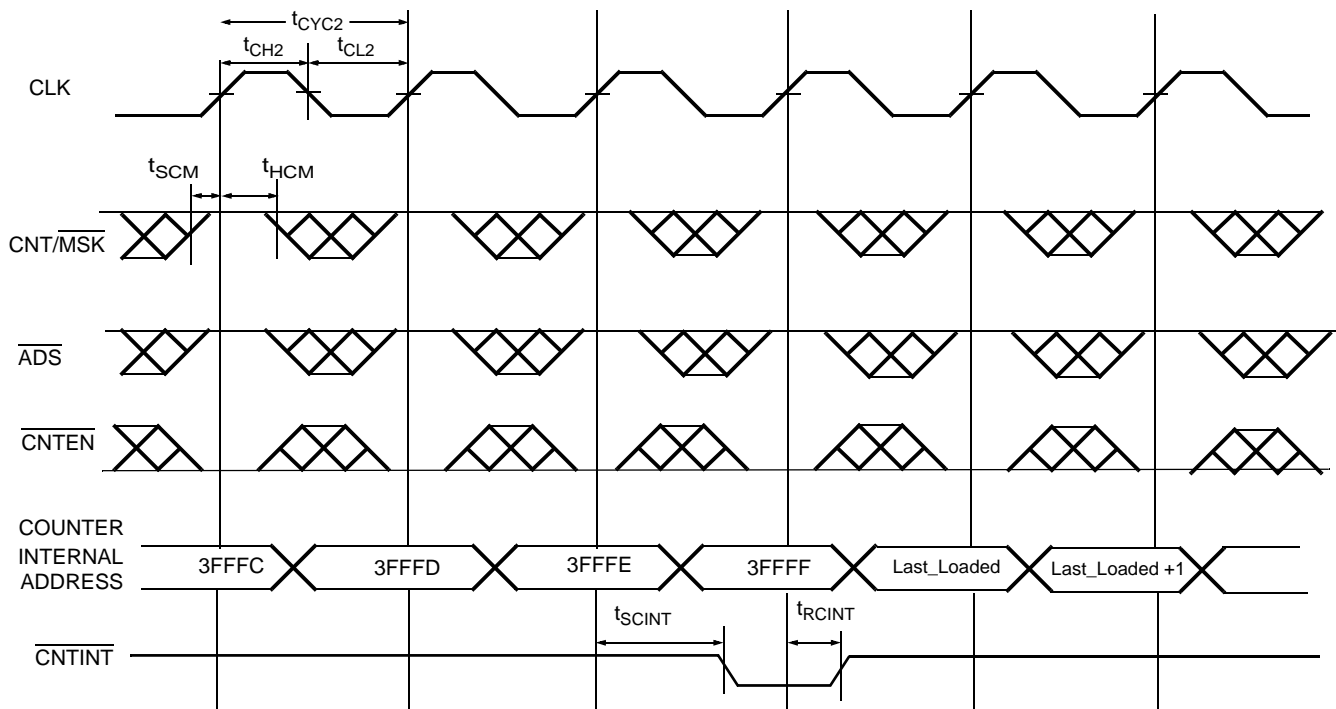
$t_{CYC2}$

$t_{CH2}$ $t_{CL2}$

CLK

$t_{SCM}$ $t_{HCM}$

CNT/$\overline{MSK}$

$\overline{ADS}$

$\overline{CNTEN}$

COUNTER INTERNAL ADDRESS

3FFFC 3FFFD 3FFFE 3FFFF Last_Loaded Last_Loaded +1

$t_{SCINT}$ $t_{RCINT}$

$\overline{CNTINT}$